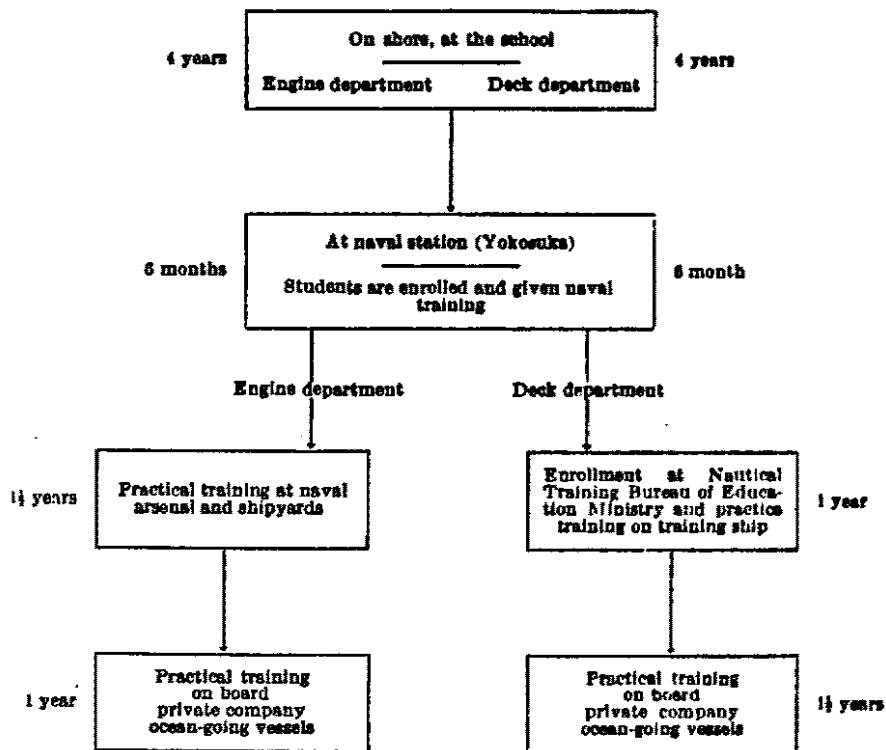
4 years

On shore, at the school

Engine department

Deck department

4 years

6 months

At naval station (Yokosuka)

Students are enrolled and given naval training

6 month

Engine department

Deck department

1½ years

Practical training at naval arsenal and shipyards

Enrollment at Nautical Training Bureau of Education Ministry and practice training on training ship

1 year

1 year

Practical training on board private company ocean-going vessels

Practical training on board private company ocean-going vessels

1½ years